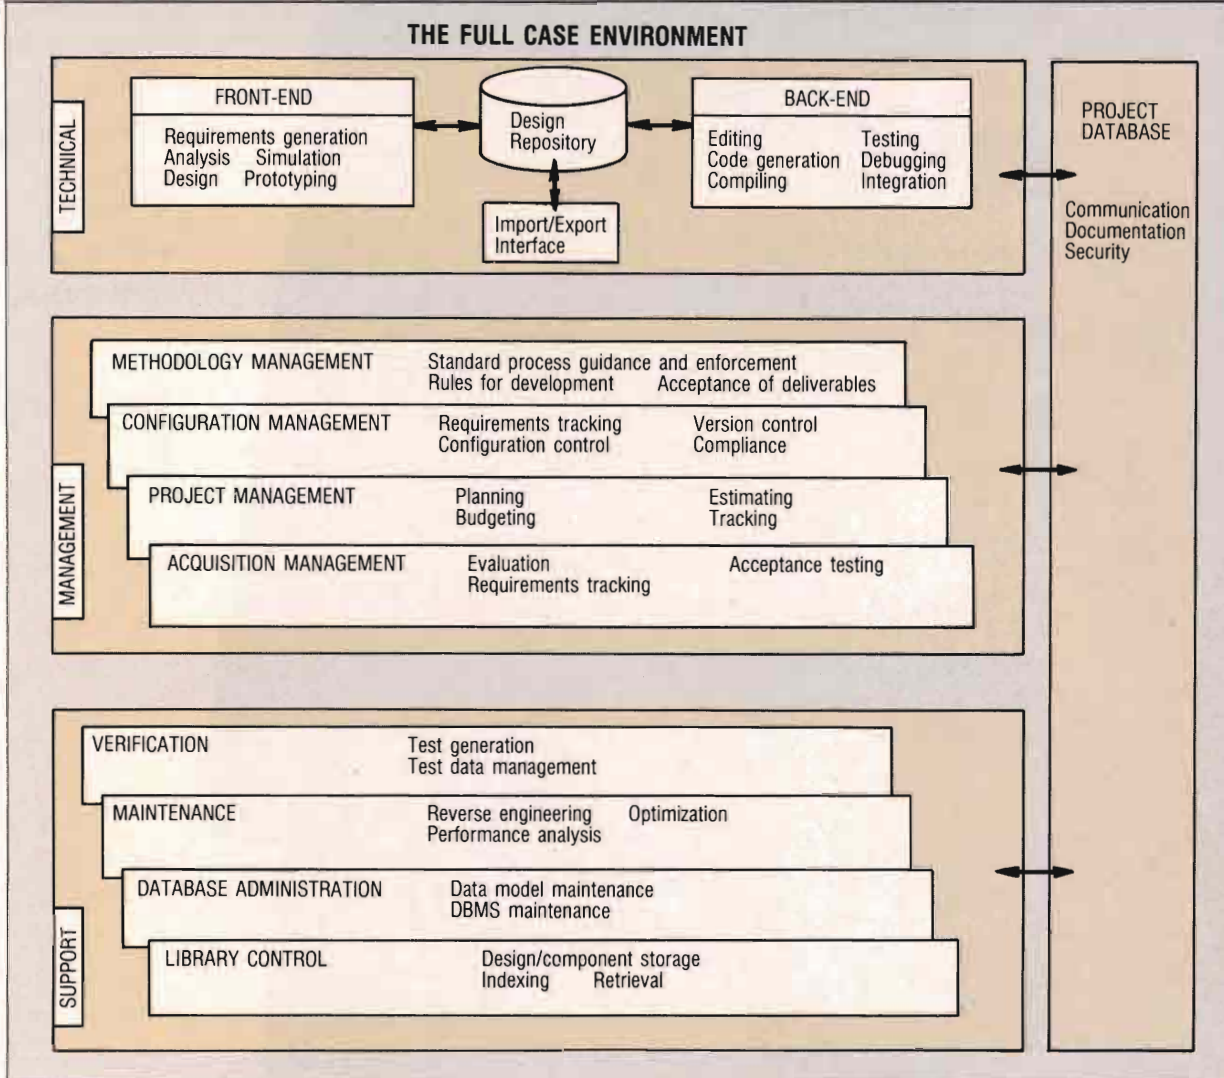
THE FULL CASE ENVIRONMENT

TECHNICAL

FRONT-END

Requirements generation
Analysis Simulation
Design Prototyping

Design Repository

Import/Export Interface

BACK-END

Editing Testing
Code generation Debugging
Compiling Integration

PROJECT DATABASE

Communication
Documentation
Security

MANAGEMENT

METHODOLOGY MANAGEMENT Standard process guidance and enforcement
Rules for development Acceptance of deliverables

CONFIGURATION MANAGEMENT Requirements tracking Version control
Configuration control Compliance

PROJECT MANAGEMENT Planning Estimating
Budgeting Tracking

ACQUISITION MANAGEMENT Evaluation Acceptance testing
Requirements tracking

SUPPORT

VERIFICATION Test generation
Test data management

MAINTENANCE Reverse engineering Optimization
Performance analysis

DATABASE ADMINISTRATION Data model maintenance
DBMS maintenance

LIBRARY CONTROL Design/component storage
Indexing Retrieval